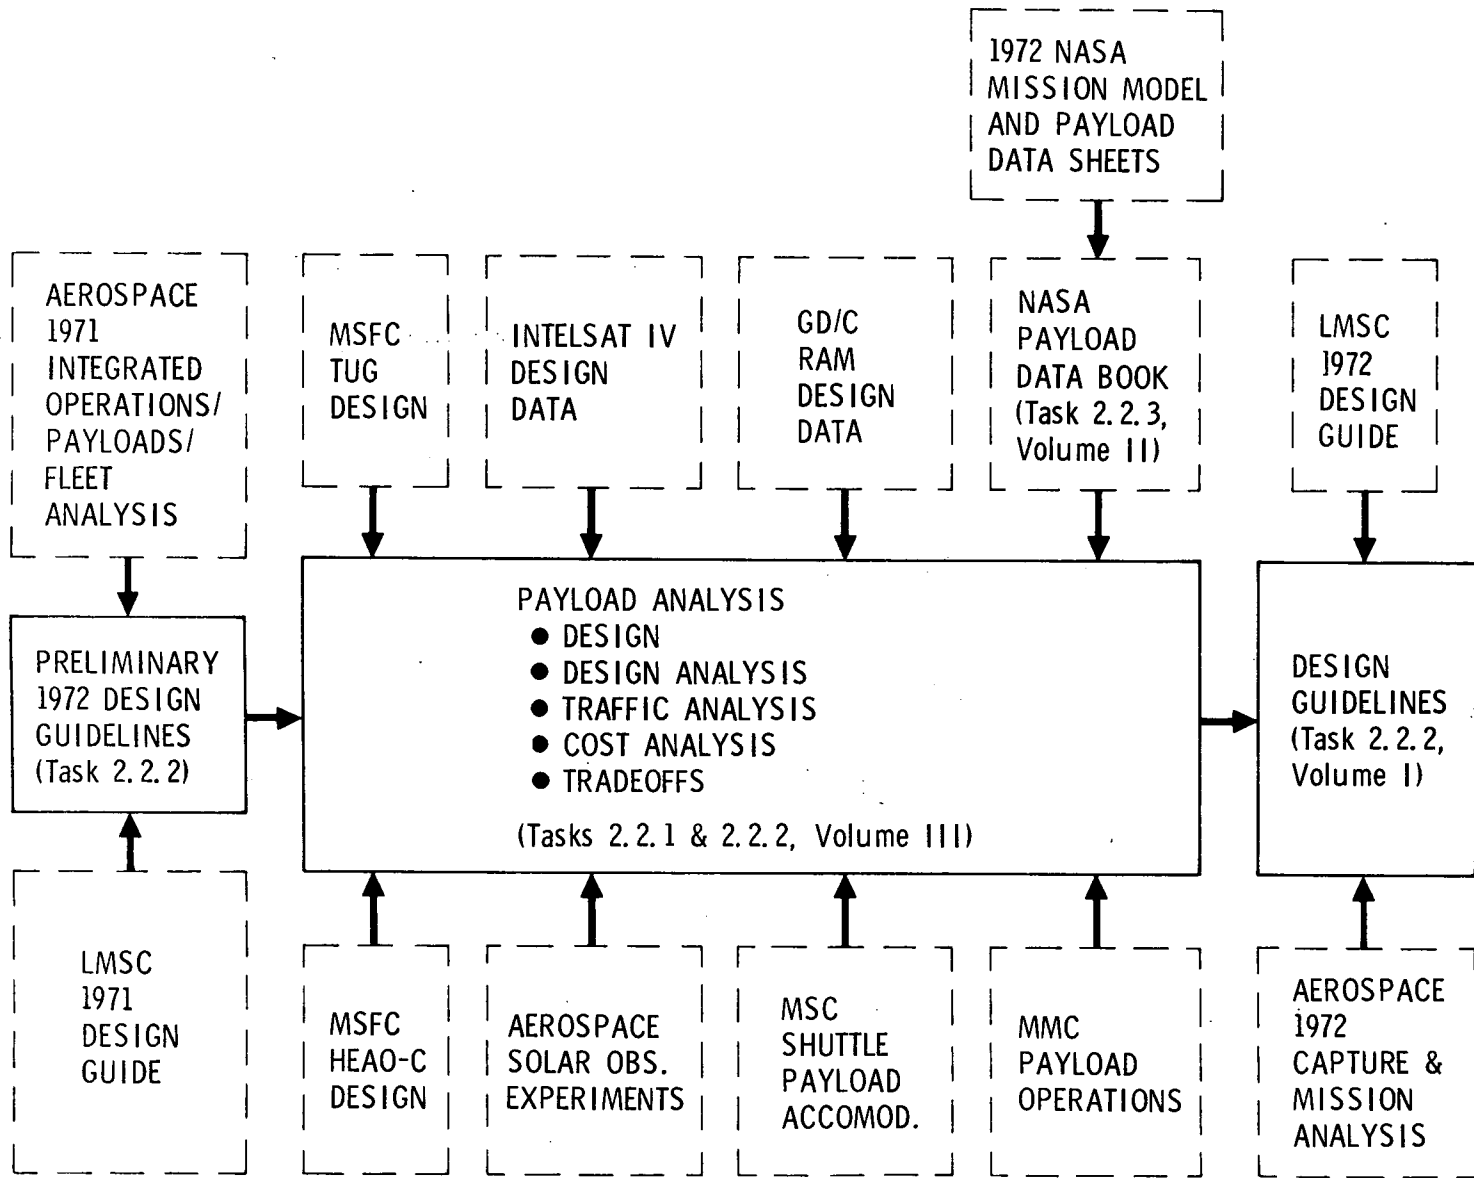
1972 NASA MISSION MODEL AND PAYLOAD DATA SHEETS

AEROSPACE 1971 INTEGRATED OPERATIONS/ PAYLOADS/ FLEET ANALYSIS

MSFC TUG DESIGN

INTELSAT IV DESIGN DATA

GD/C RAM DESIGN DATA

NASA PAYLOAD DATA BOOK (Task 2.2.3, Volume II)

LMSC 1972 DESIGN GUIDE

PRELIMINARY 1972 DESIGN GUIDELINES (Task 2.2.2)

PAYLOAD ANALYSIS
● DESIGN
● DESIGN ANALYSIS
● TRAFFIC ANALYSIS
● COST ANALYSIS
● TRADEOFFS

(Tasks 2.2.1 & 2.2.2, Volume III)

DESIGN GUIDELINES (Task 2.2.2, Volume I)

LMSC 1971 DESIGN GUIDE

MSFC HEAO-C DESIGN

AEROSPACE SOLAR OBS. EXPERIMENTS

MSC SHUTTLE PAYLOAD ACCOMOD.

MMC PAYLOAD OPERATIONS

AEROSPACE 1972 CAPTURE & MISSION ANALYSIS